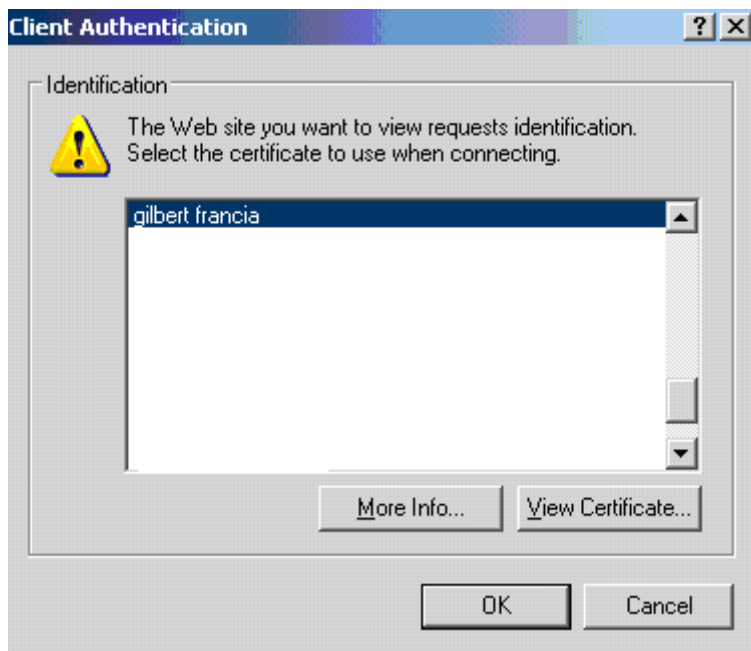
Client Authentication

?

X

Identification

The Web site you want to view requests identification. Select the certificate to use when connecting.

gilbert francia

More Info...

View Certificate...

OK

Cancel